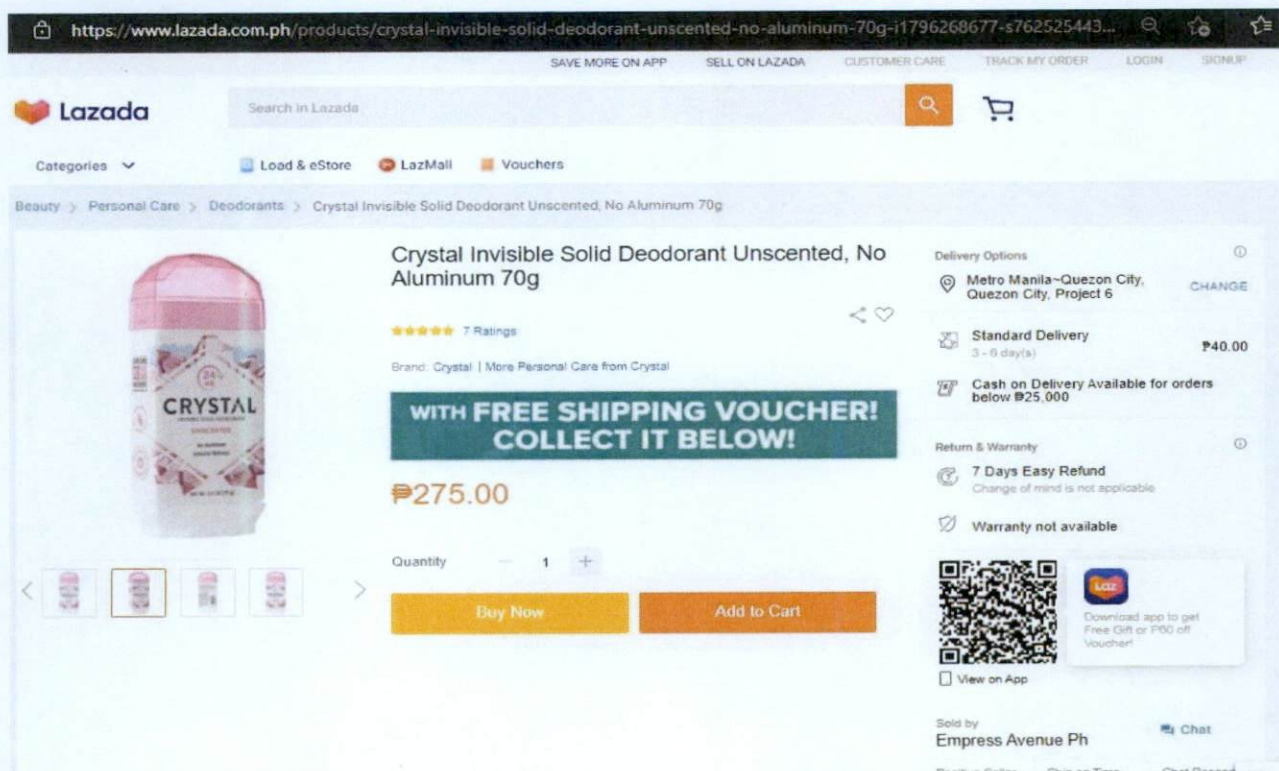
https://www.lazada.com.ph/products/crystal-invisible-solid-deodorant-unscented-no-aluminum-70g-i1796268677-s762525443...

SAVE MORE ON APP SELL ON LAZADA CUSTOMER CARE TRACK MY ORDER LOGIN SIGNUP

Lazada

Search in Lazada

Categories

Load & eStore LazMall Vouchers

Beauty > Personal Care > Deodorants > Crystal Invisible Solid Deodorant Unscented, No Aluminum 70g

CRYSTAL

Crystal Invisible Solid Deodorant Unscented, No Aluminum 70g

7 Ratings

Brand: Crystal | More Personal Care from Crystal

WITH FREE SHIPPING VOUCHER! COLLECT IT BELOW!

₱275.00

Quantity 1

Buy Now

Add to Cart

Delivery Options

Metro Manila~Quezon City, Quezon City, Project 6

CHANGE

Standard Delivery
3 - 6 day(s)

₱40.00

Cash on Delivery Available for orders below ₱25,000

Return & Warranty

7 Days Easy Refund
Change of mind is not applicable

Warranty not available

Laz

Download app to get Free Gift or ₱60 off Voucher!

View on App

Sold by
Empress Avenue Ph

Chat